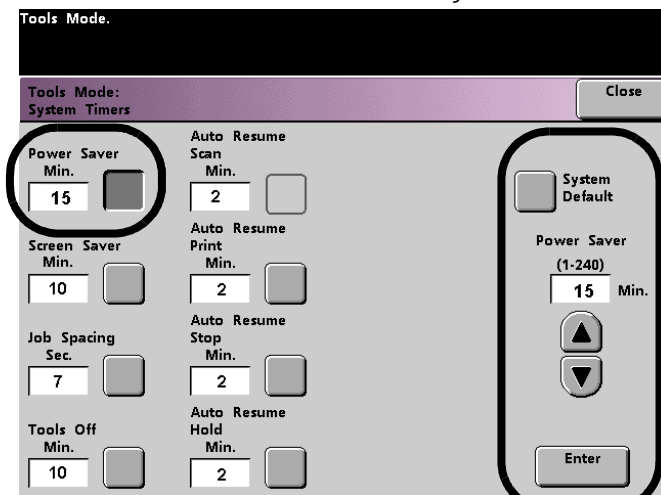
Tools Mode.

Tools Mode:
System Timers

Close

Power Saver
Min.
15

Screen Saver
Min.
10

Job Spacing
Sec.
7

Tools Off
Min.
10

Auto Resume
Scan
Min.
2

Auto Resume
Print
Min.
2

Auto Resume
Stop
Min.
2

Auto Resume
Hold
Min.
2

System Default

Power Saver
(1-240)
15 Min.

Enter